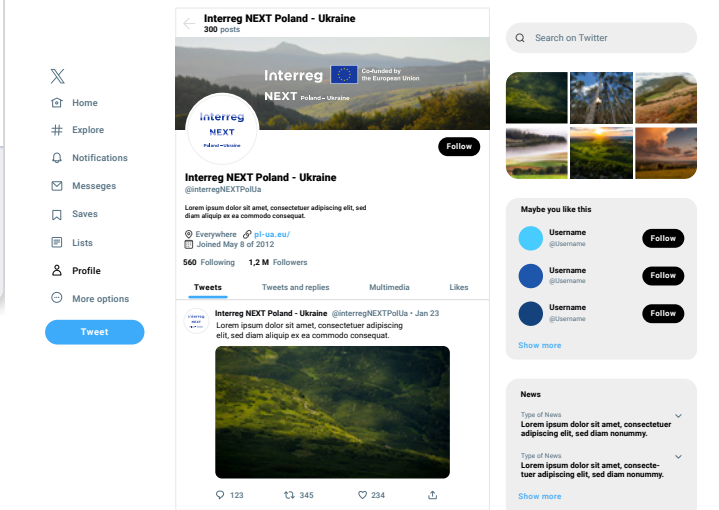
Home
Explore
Notifications
Messeges
Saves
Lists
Profile
More options
Tweet

Interreg NEXT Poland - Ukraine
300 posts

Interreg
Co-funded by the European Union
NEXT Poland – Ukraine

Interreg
NEXT
Poland – Ukraine

Follow

Interreg NEXT Poland - Ukraine
@interregNEXTPolUa

Lorem ipsum dolor sit amet, consectetuer adipiscing elit, sed diam aliquip ex ea commodo consequat.

Everywhere pl-ua.eu/
Joined May 8 of 2012

560 Following 1,2 M Followers

Tweets Tweets and replies Multimedia Likes

Interreg NEXT Poland - Ukraine @interregNEXTPolUa · Jan 23
Lorem ipsum dolor sit amet, consectetuer adipiscing elit, sed diam aliquip ex ea commodo consequat.

123 345 234

Search on Twitter

Maybe you like this
Username
@Username
Follow
Username
@Username
Follow
Username
@Username
Follow
Show more

News
Type of News
Lorem ipsum dolor sit amet, consectetuer adipiscing elit, sed diam nonummy.
Type of News
Lorem ipsum dolor sit amet, consectetuer adipiscing elit, sed diam nonummy.
Show more